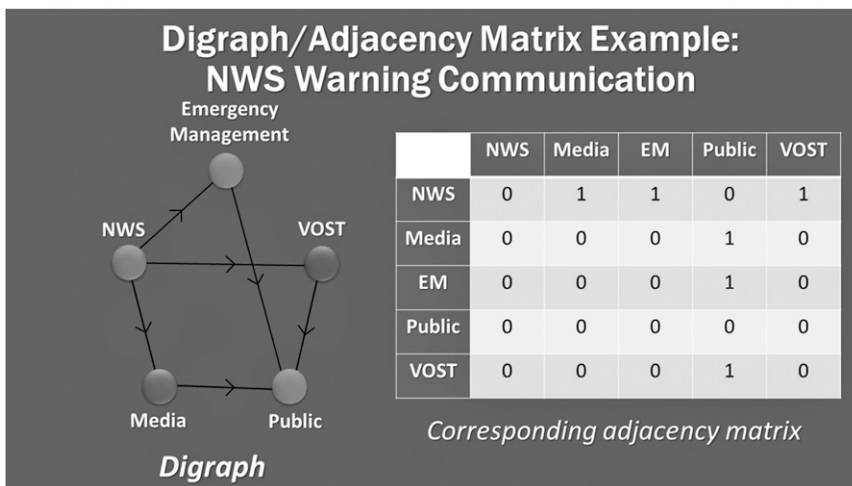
Digraph/Adjacency Matrix Example: NWS Warning Communication

Emergency Management

NWS

VOST

Media

Public

Digraph

| | NWS | Media | EM | Public | VOST |
|---|---|---|---|---|---|
| NWS | 0 | 1 | 1 | 0 | 1 |
| Media | 0 | 0 | 0 | 1 | 0 |
| EM | 0 | 0 | 0 | 1 | 0 |
| Public | 0 | 0 | 0 | 0 | 0 |
| VOST | 0 | 0 | 0 | 1 | 0 |

Corresponding adjacency matrix